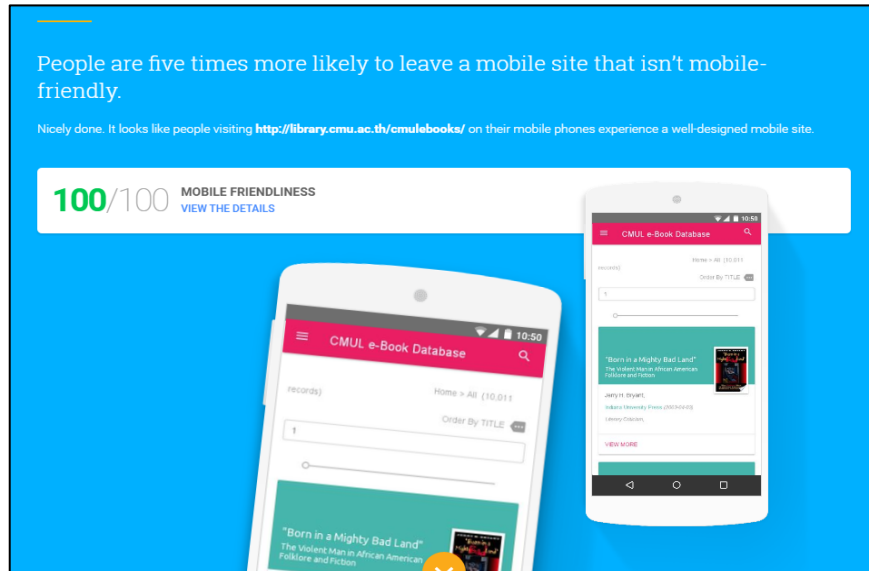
People are five times more likely to leave a mobile site that isn't mobile-friendly.

Nicely done. It looks like people visiting **http://library.cmu.ac.th/cmulebooks/** on their mobile phones experience a well-designed mobile site.

100/100 MOBILE FRIENDLINESS
VIEW THE DETAILS

10:50
CMUL e-Book Database
Home > All (10,011 records)
Order By TITLE
1
"Born in a Mighty Bad Land"
The Violent Man in African American Folklore and Fiction
Jerry H. Bryant,
Indiana University Press
Literary Criticism
VIEW MORE

10:50
CMUL e-Book Database
records)
Home > All (10,011
Order By TITLE
1
"Born in a Mighty Bad Land"
The Violent Man in African American Folklore and Fiction